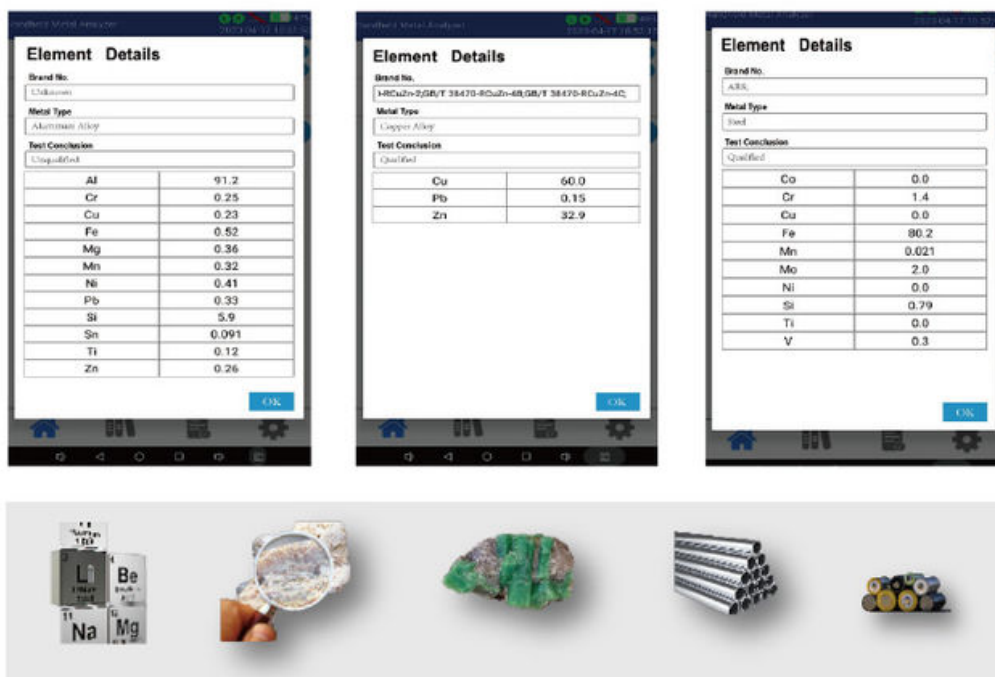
Handheld Metal Analyzer

Element Details

Brand No.

Unknown

Metal Type

Aluminum Alloy

Test Conclusion

Unqualified

| Al | 91.2 |
|---|---|
| Cr | 0.25 |
| Cu | 0.23 |
| Fe | 0.52 |
| Mg | 0.36 |
| Mn | 0.32 |
| Ni | 0.41 |
| Pb | 0.33 |
| Si | 5.9 |
| Sn | 0.091 |
| Ti | 0.12 |
| Zn | 0.26 |

OK

Handheld Metal Analyzer

Element Details

Brand No.

I-RCuZn-2;GB/T 38470-RCuZn-4B;GB/T 38470-RCuZn-4C;

Metal Type

Copper Alloy

Test Conclusion

Qualified

| Cu | 60.0 |
|---|---|
| Pb | 0.15 |
| Zn | 32.9 |

OK

Handheld Metal Analyzer

Element Details

Brand No.

A88;

Metal Type

Steel

Test Conclusion

Qualified

| Co | 0.0 |
|---|---|
| Cr | 1.4 |
| Cu | 0.0 |
| Fe | 80.2 |
| Mn | 0.021 |
| Mo | 2.0 |
| Ni | 0.0 |
| Si | 0.79 |
| Ti | 0.0 |
| V | 0.3 |

OK

Li Be Na Mg